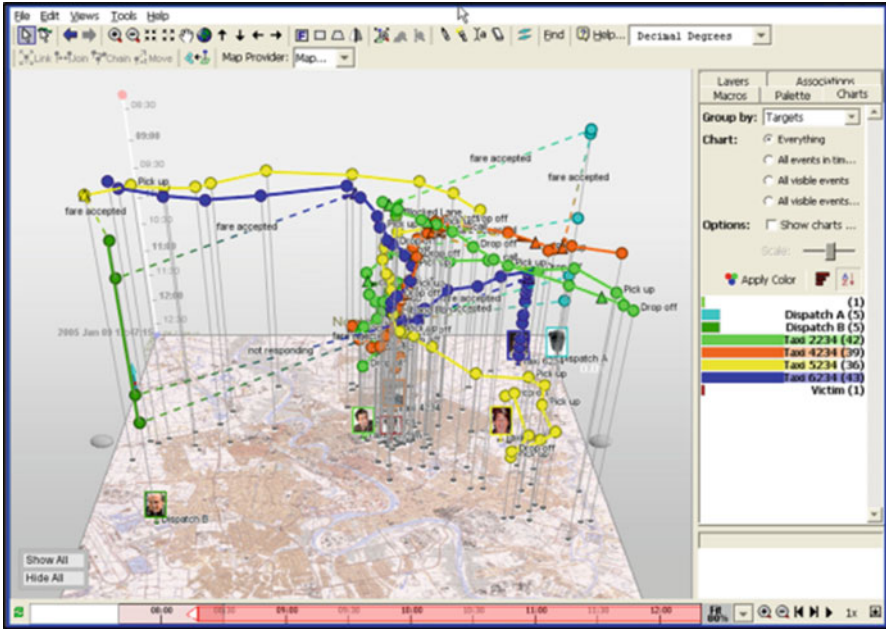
File Edit Views Tools Help

Find Help... Decimal Degrees

Link Join Chain Move Map Provider: Map...

09:30
09:00
09:30
10:00
10:30
11:00
11:30
12:00
12:30
2005 Jan 09 1:47:15

fare accepted
Pick up
fare accepted
fare accepted
fare accepted
Drop off
Pick up
Drop off
fare accepted
Pick up
Drop off
not responding
Dispatch A
Pick up
Pick up
Drop off
Dispatch B

Show All
Hide All

Layers
Associations
Macros
Palette
Charts

Group by: Targets
Chart: Everything
All events in tim...
All visible events
All visible events...
Options: Show charts ...
Scale:
Apply Color

(1)
Dispatch A (5)
Dispatch B (5)
Taxi 2234 (42)
Taxi 4234 (39)
Taxi 5234 (36)
Taxi 6234 (43)
Victim (1)

08:00
08:30
09:00
09:30
10:00
10:30
11:00
11:30
12:00
Fill 60%
1x